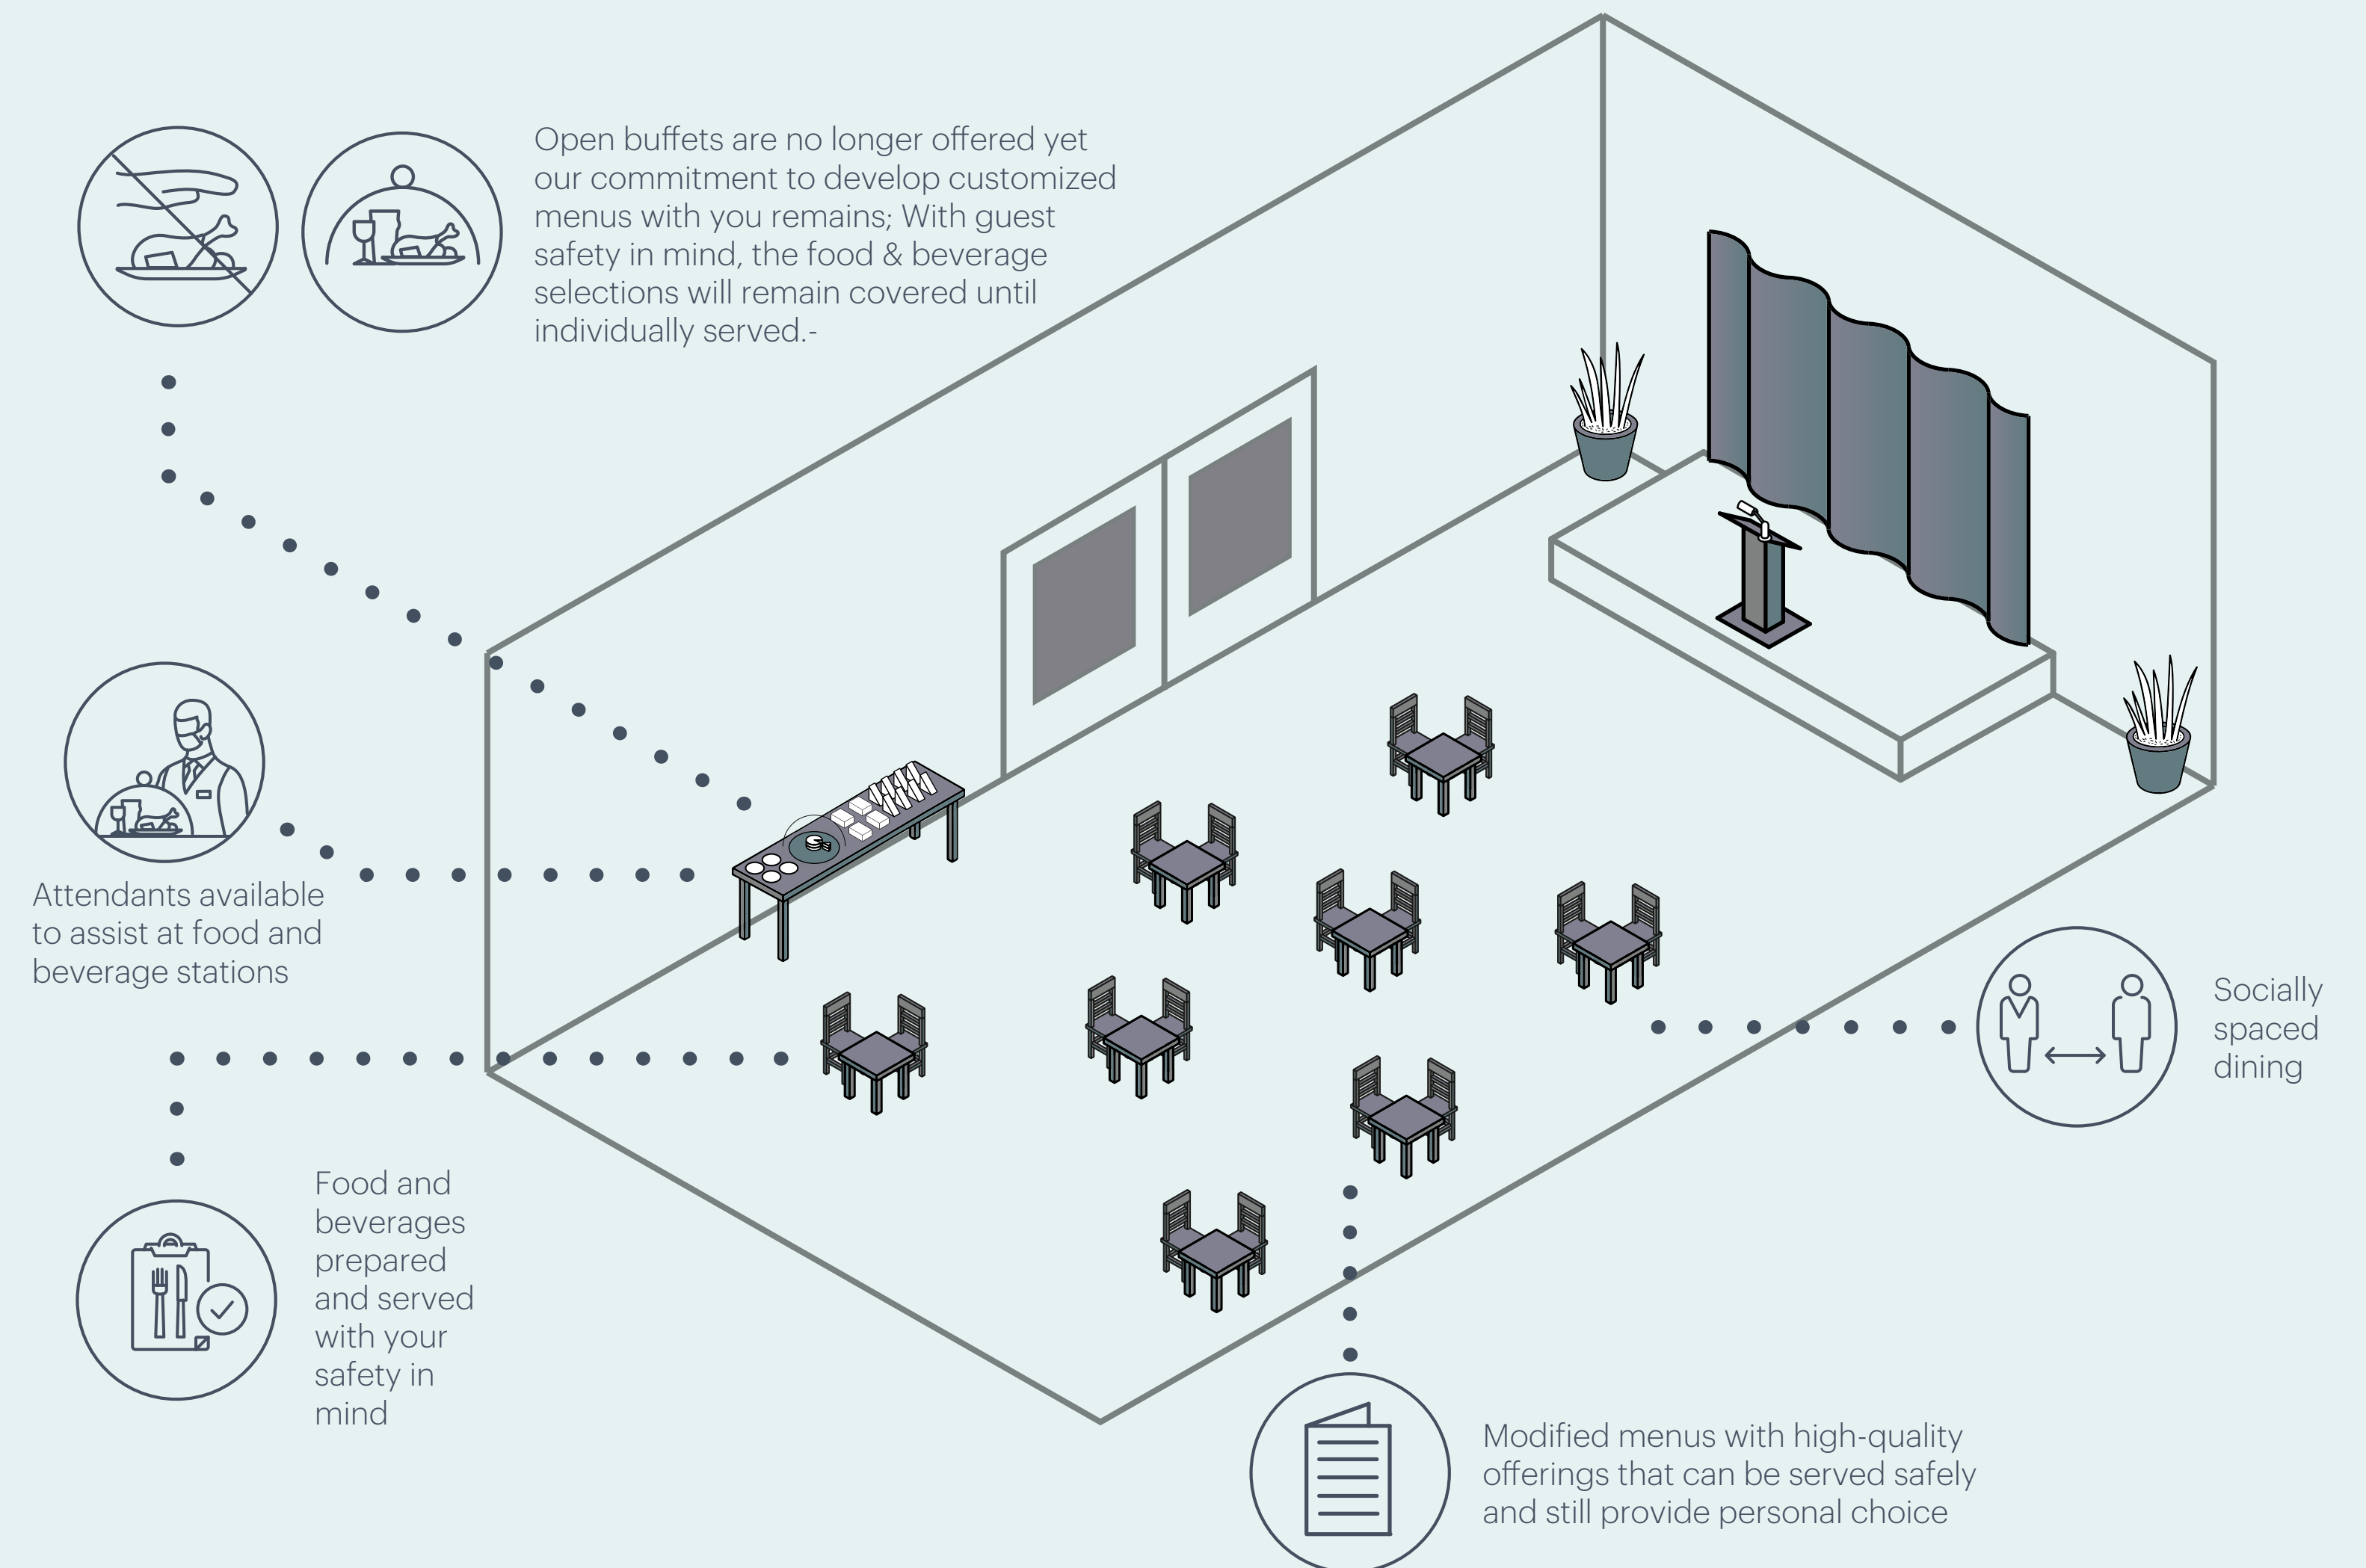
Open buffets are no longer offered yet our commitment to develop customized menus with you remains; With guest safety in mind, the food & beverage selections will remain covered until individually served.-

Attendants available to assist at food and beverage stations

Socially spaced dining

Food and beverages prepared and served with your safety in mind

Modified menus with high-quality offerings that can be served safely and still provide personal choice